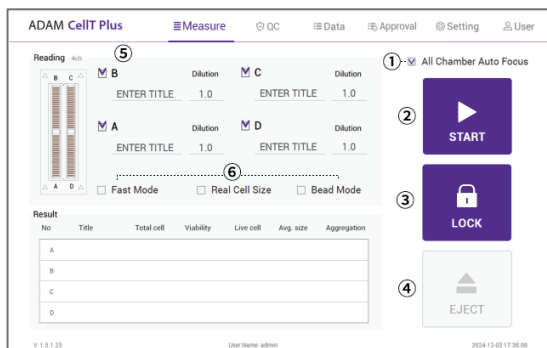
ADAM CellT Plus Measure QC Data Approval Setting User

Reading 4ch ⑤

B C

B Dilution 1.0 ENTER TITLE

C Dilution 1.0 ENTER TITLE

A Dilution 1.0 ENTER TITLE

D Dilution 1.0 ENTER TITLE

A D

⑥

Fast Mode Real Cell Size Bead Mode

① All Chamber Auto Focus

② START

③ LOCK

④ EJECT

Result

| No | Title | Total cell | Viability | Live cell | Avg. size | Aggregation |
|---|---|---|---|---|---|---|
| A | | | | | | |
| B | | | | | | |
| C | | | | | | |
| D | | | | | | |

V 1.5.1.23 User Name: admin 2024-12-02 17:38:08